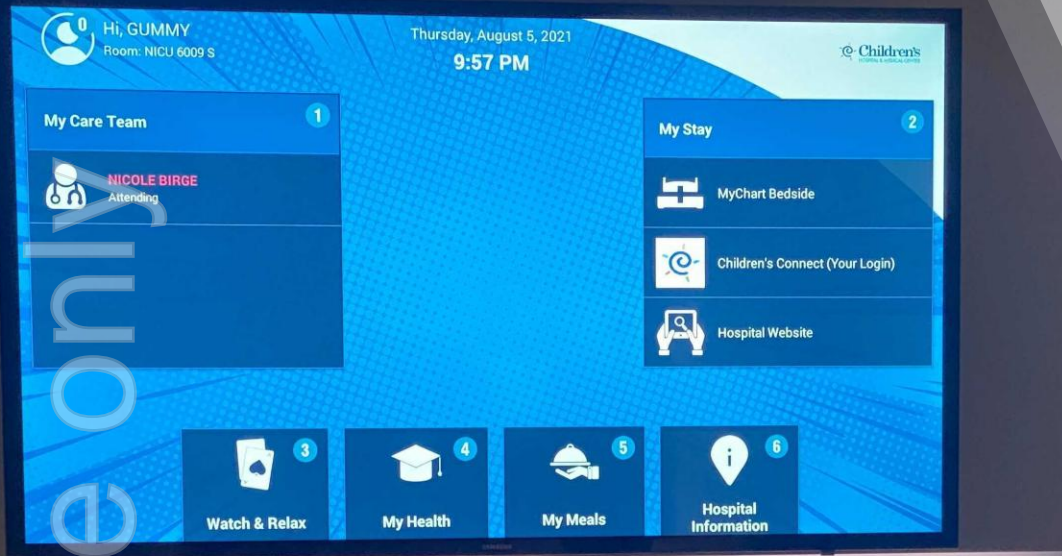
0 Hi, GUMMY
Room: NICU 6009 S

Thursday, August 5, 2021
9:57 PM

Children's

My Care Team 1

NICOLE BIRGE
Attending

My Stay 2

MyChart Bedside

Children's Connect (Your Login)

Hospital Website

3 Watch & Relax

4 My Health

5 My Meals

6 Hospital Information

e only